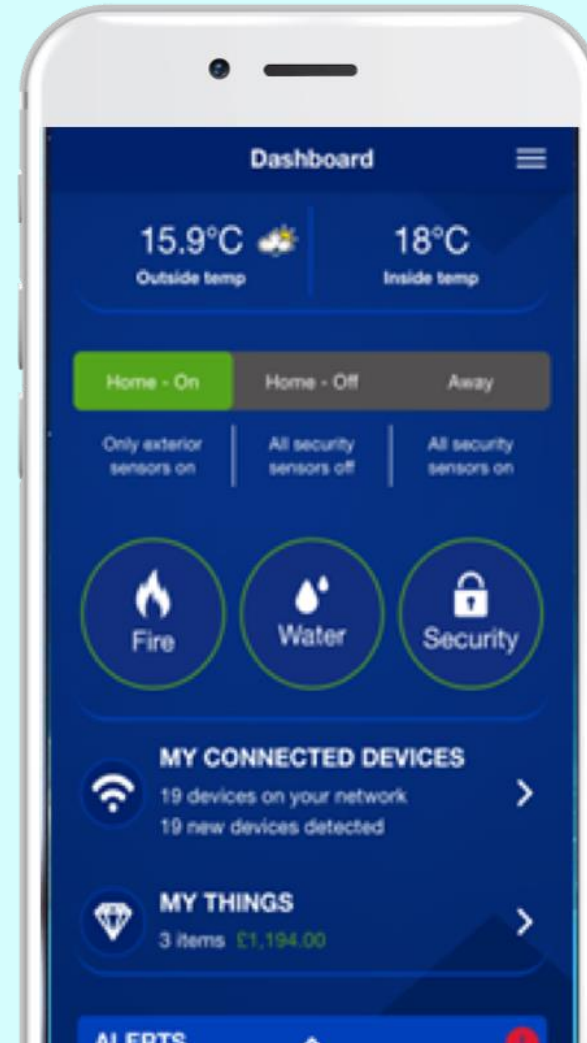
Dashboard

15.9°C
Outside temp

18°C
Inside temp

Home - On
Home - Off
Away

Only exterior sensors on
All security sensors off
All security sensors on

Fire
Water
Security

MY CONNECTED DEVICES
19 devices on your network
19 new devices detected

MY THINGS
3 items £1,194.00

ALERTS